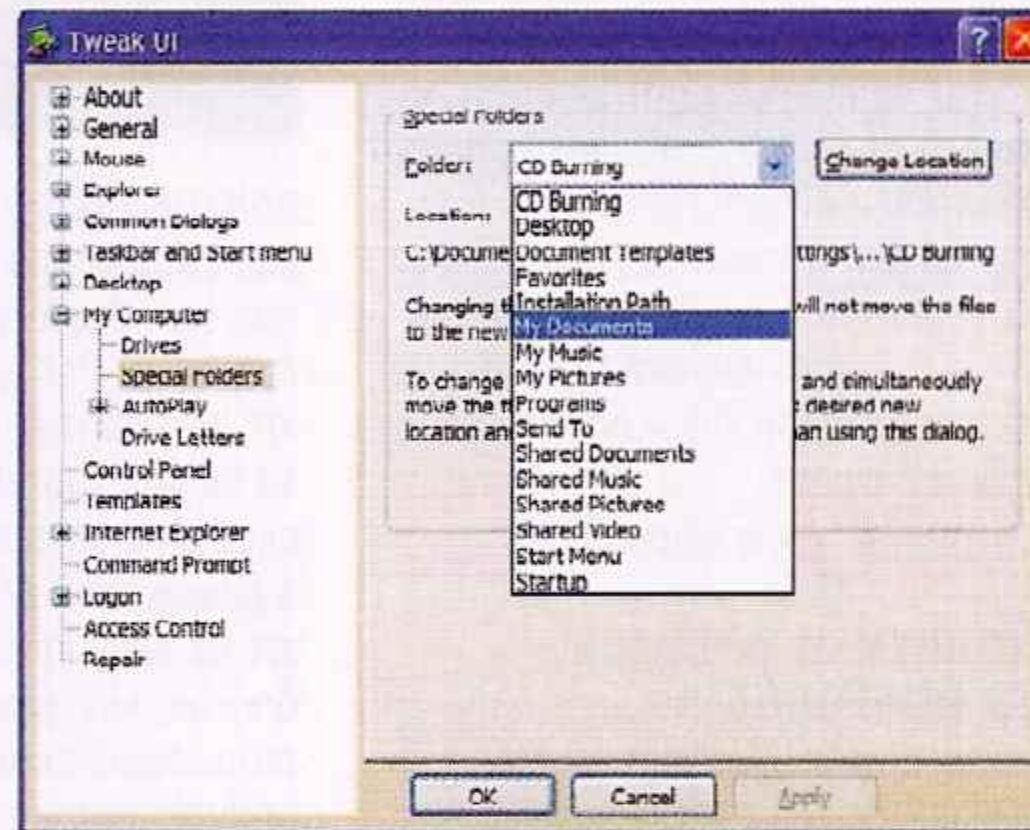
Tweak UI

?

About
General
Mouse
Explorer
Common Dialogs
Taskbar and Start menu
Desktop
My Computer
Drives
Special Folders
AutoPlay
Drive Letters
Control Panel
Templates
Internet Explorer
Command Prompt
Logon
Access Control
Repair

Special Folders

Folder: CD Burning

Change Location

Location:

C:\Docume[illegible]ttings\...\CD Burning

Changing t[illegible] will not move the files to the new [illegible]

To change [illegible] and simultaneously move the f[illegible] desired new location an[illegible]an using this dialog.

CD Burning
Desktop
Document Templates
Favorites
Installation Path
My Documents
My Music
My Pictures
Programs
Send To
Shared Documents
Shared Music
Shared Pictures
Shared Video
Start Menu
Startup

OK
Cancel
Apply